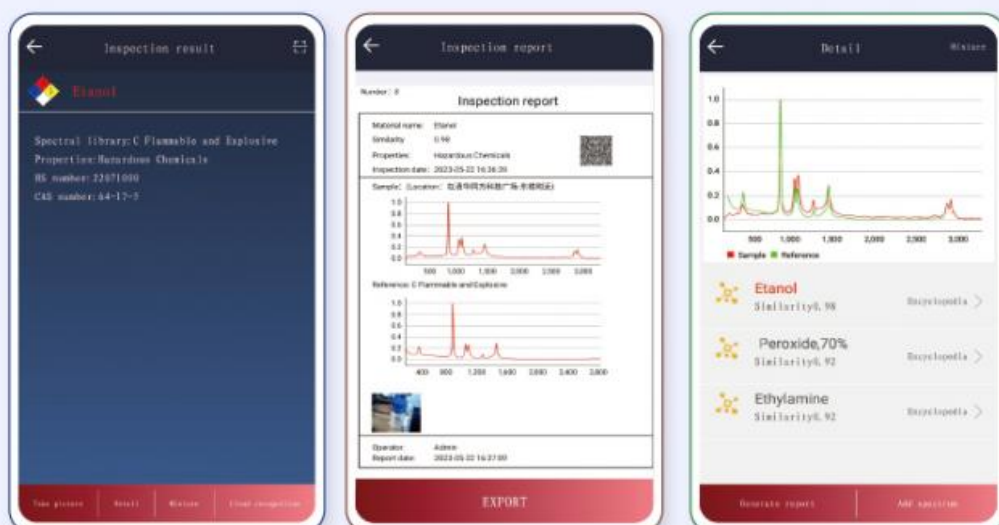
Inspection result

Etanol

Spectral library:C Flammable and Explosive
Properties:Hazardous Chemicals
HS number:22071000
CAS number:64-17-5

Take picture | Detail | Mixture | Cloud recognition

Inspection report

Number: 0

Inspection report

| | |
|---|---|
| Material name: | Etanol |
| Similarity: | 0.98 |
| Properties: | Hazardous Chemicals |
| Inspection date: | 2023-05-22 16:36:35 |

Sample: (Location: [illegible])

1.0
0.8
0.6
0.4
0.2
0.0
500 1,000 1,500 2,000 2,500 3,000

Reference: C Flammable and Explosive

1.0
0.8
0.6
0.4
0.2
0.0
400 800 1,200 1,600 2,000 2,400 2,800

Operator: Admin
Report date: 2023-05-22 16:37:00

EXPORT

Detail

Mixture

1.0
0.8
0.6
0.4
0.2
0.0
500 1,000 1,500 2,000 2,500 3,000

Sample Reference

Etanol
Similarity0.98
Encyclopedia

Peroxide,70%
Similarity0.92
Encyclopedia

Ethylamine
Similarity0.92
Encyclopedia

Generate report | Add spectrum